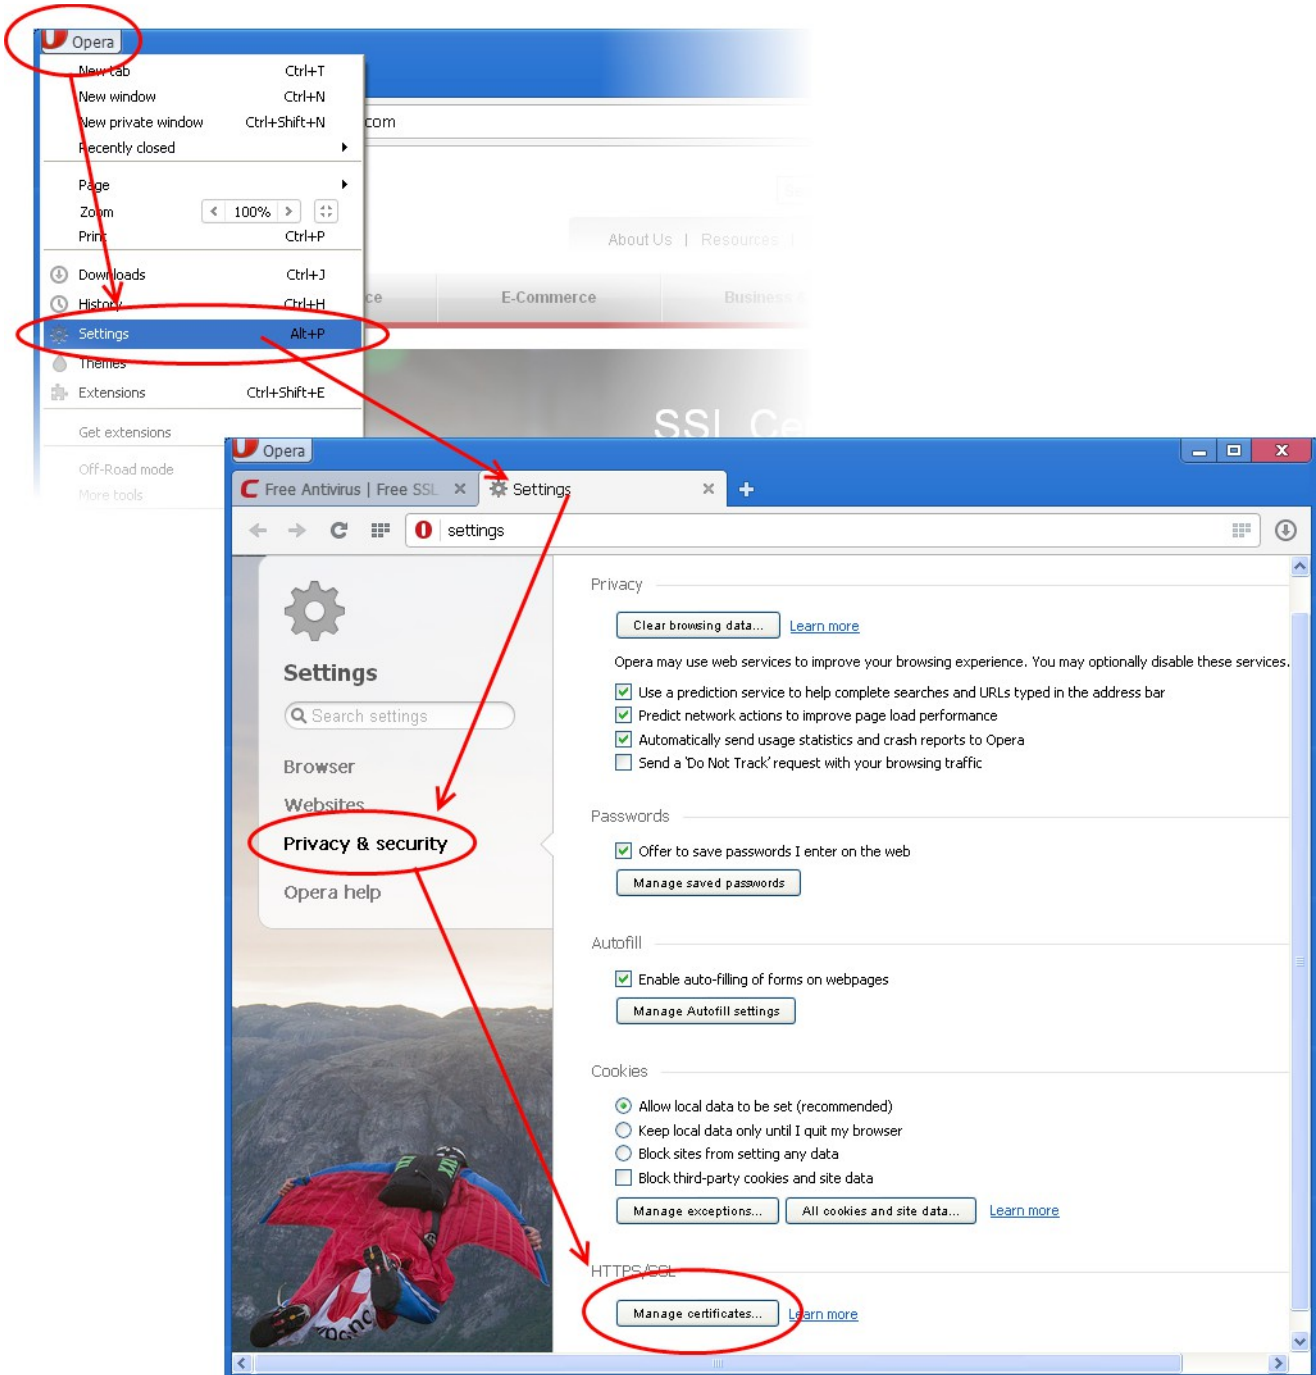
Opera

New tab Ctrl+T
New window Ctrl+N
New private window Ctrl+Shift+N
Recently closed

Page
Zoom 100%
Print Ctrl+P

Downloads Ctrl+J
History Ctrl+H
Settings Alt+P
Themes
Extensions Ctrl+Shift+E

Get extensions

Off-Road mode
More tools

com

About Us | Resources |

ce E-Commerce Business

SSL Ce

Opera

Free Antivirus | Free SSL ×
Settings ×
+

settings

Settings

Search settings

Browser
Websites
Privacy & security
Opera help

Privacy

Clear browsing data... Learn more

Opera may use web services to improve your browsing experience. You may optionally disable these services.

Use a prediction service to help complete searches and URLs typed in the address bar
Predict network actions to improve page load performance
Automatically send usage statistics and crash reports to Opera
Send a 'Do Not Track' request with your browsing traffic

Passwords

Offer to save passwords I enter on the web
Manage saved passwords

Autofill

Enable auto-filling of forms on webpages
Manage Autofill settings

Cookies

Allow local data to be set (recommended)
Keep local data only until I quit my browser
Block sites from setting any data
Block third-party cookies and site data
Manage exceptions... All cookies and site data... Learn more

HTTPS/SSL

Manage certificates... Learn more